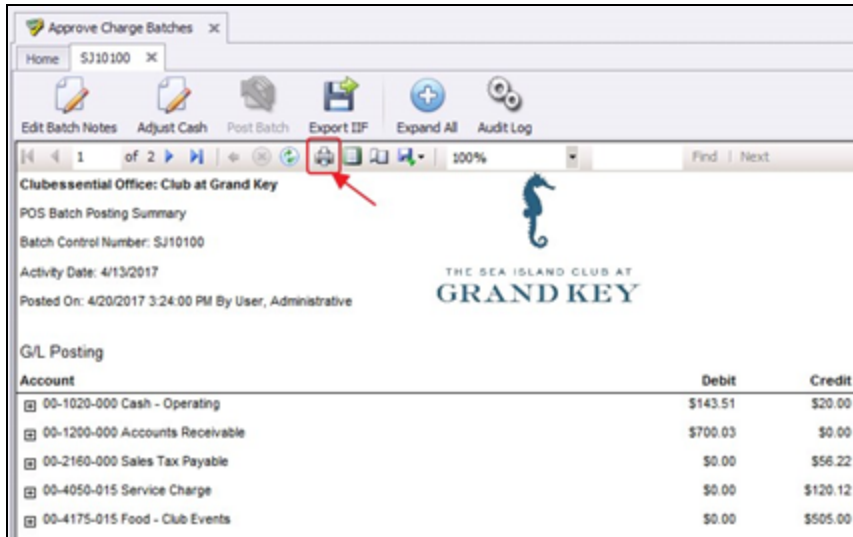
Approve Charge Batches ×

Home | SJ10100 ×

Edit Batch Notes | Adjust Cash | Post Batch | Export IIF | Expand All | Audit Log

1 of 2 | 100% | Find | Next

Clubessential Office: Club at Grand Key

POS Batch Posting Summary

Batch Control Number: SJ10100

Activity Date: 4/13/2017

Posted On: 4/20/2017 3:24:00 PM By User, Administrative

THE SEA ISLAND CLUB AT
GRAND KEY

G/L Posting

| Account | Debit | Credit |
|---|---|---|
| 00-1020-000 Cash - Operating | \$143.51 | \$20.00 |
| 00-1200-000 Accounts Receivable | \$700.03 | \$0.00 |
| 00-2160-000 Sales Tax Payable | \$0.00 | \$56.22 |
| 00-4050-015 Service Charge | \$0.00 | \$120.12 |
| 00-4175-015 Food - Club Events | \$0.00 | \$505.00 |